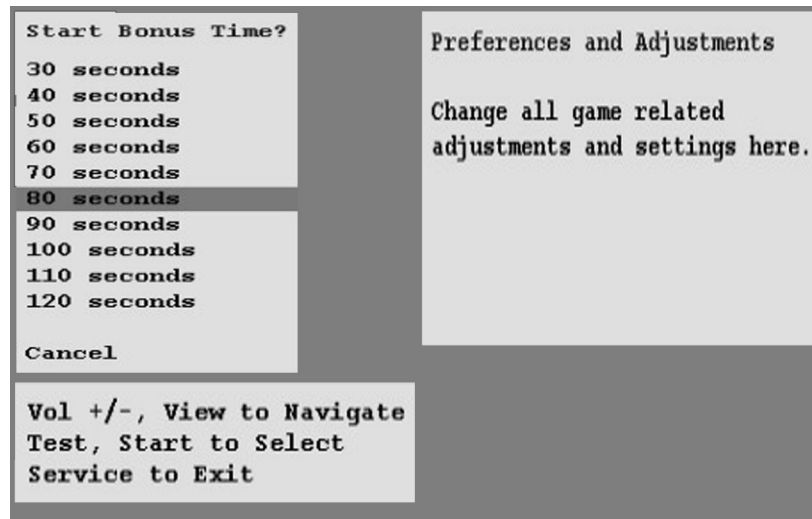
Start Bonus Time?

30 seconds
40 seconds
50 seconds
60 seconds
70 seconds
80 seconds
90 seconds
100 seconds
110 seconds
120 seconds

Cancel

Preferences and Adjustments

Change all game related adjustments and settings here.

Vol +/-, View to Navigate
Test, Start to Select
Service to Exit